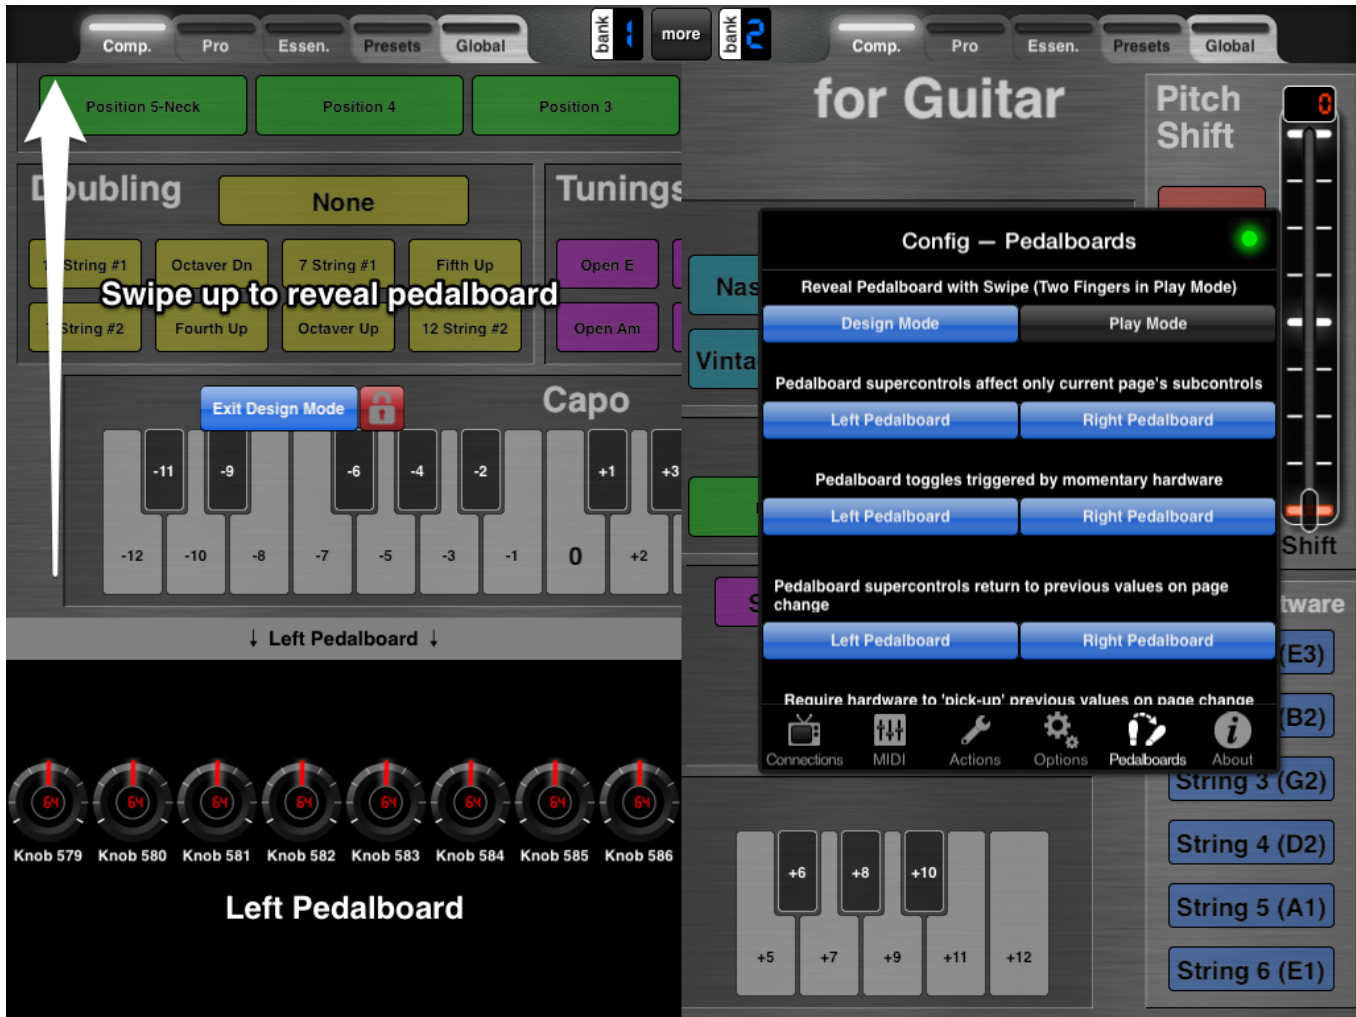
Comp. Pro Essen. Presets Global

bank 1 more bank 2

Comp. Pro Essen. Presets Global

Position 5-Neck Position 4 Position 3

Doubling None

Tunings

String #1 Octaver Dn 7 String #1 Fifth Up

Open E

Swipe up to reveal pedalboard

String #2 Fourth Up Octaver Up 12 String #2

Open Am

Exit Design Mode

Capo

-11 -9 -6 -4 -2 +1 +3

-12 -10 -8 -7 -5 -3 -1 0 +2

↓ Left Pedalboard ↓

64 64 64 64 64 64 64 64

Knob 579 Knob 580 Knob 581 Knob 582 Knob 583 Knob 584 Knob 585 Knob 586

Left Pedalboard

for Guitar

Pitch Shift

0

Nas

Vinta

Config — Pedalboards

Reveal Pedalboard with Swipe (Two Fingers in Play Mode)

Design Mode Play Mode

Pedalboard supercontrols affect only current page's subcontrols

Left Pedalboard Right Pedalboard

Pedalboard toggles triggered by momentary hardware

Left Pedalboard Right Pedalboard

Pedalboard supercontrols return to previous values on page change

Left Pedalboard Right Pedalboard

Require hardware to 'pick-up' previous values on page change

Connections MIDI Actions Options Pedalboards About

Shift

tware

(E3)

(B2)

String 3 (G2)

String 4 (D2)

String 5 (A1)

String 6 (E1)

+6 +8 +10

+5 +7 +9 +11 +12